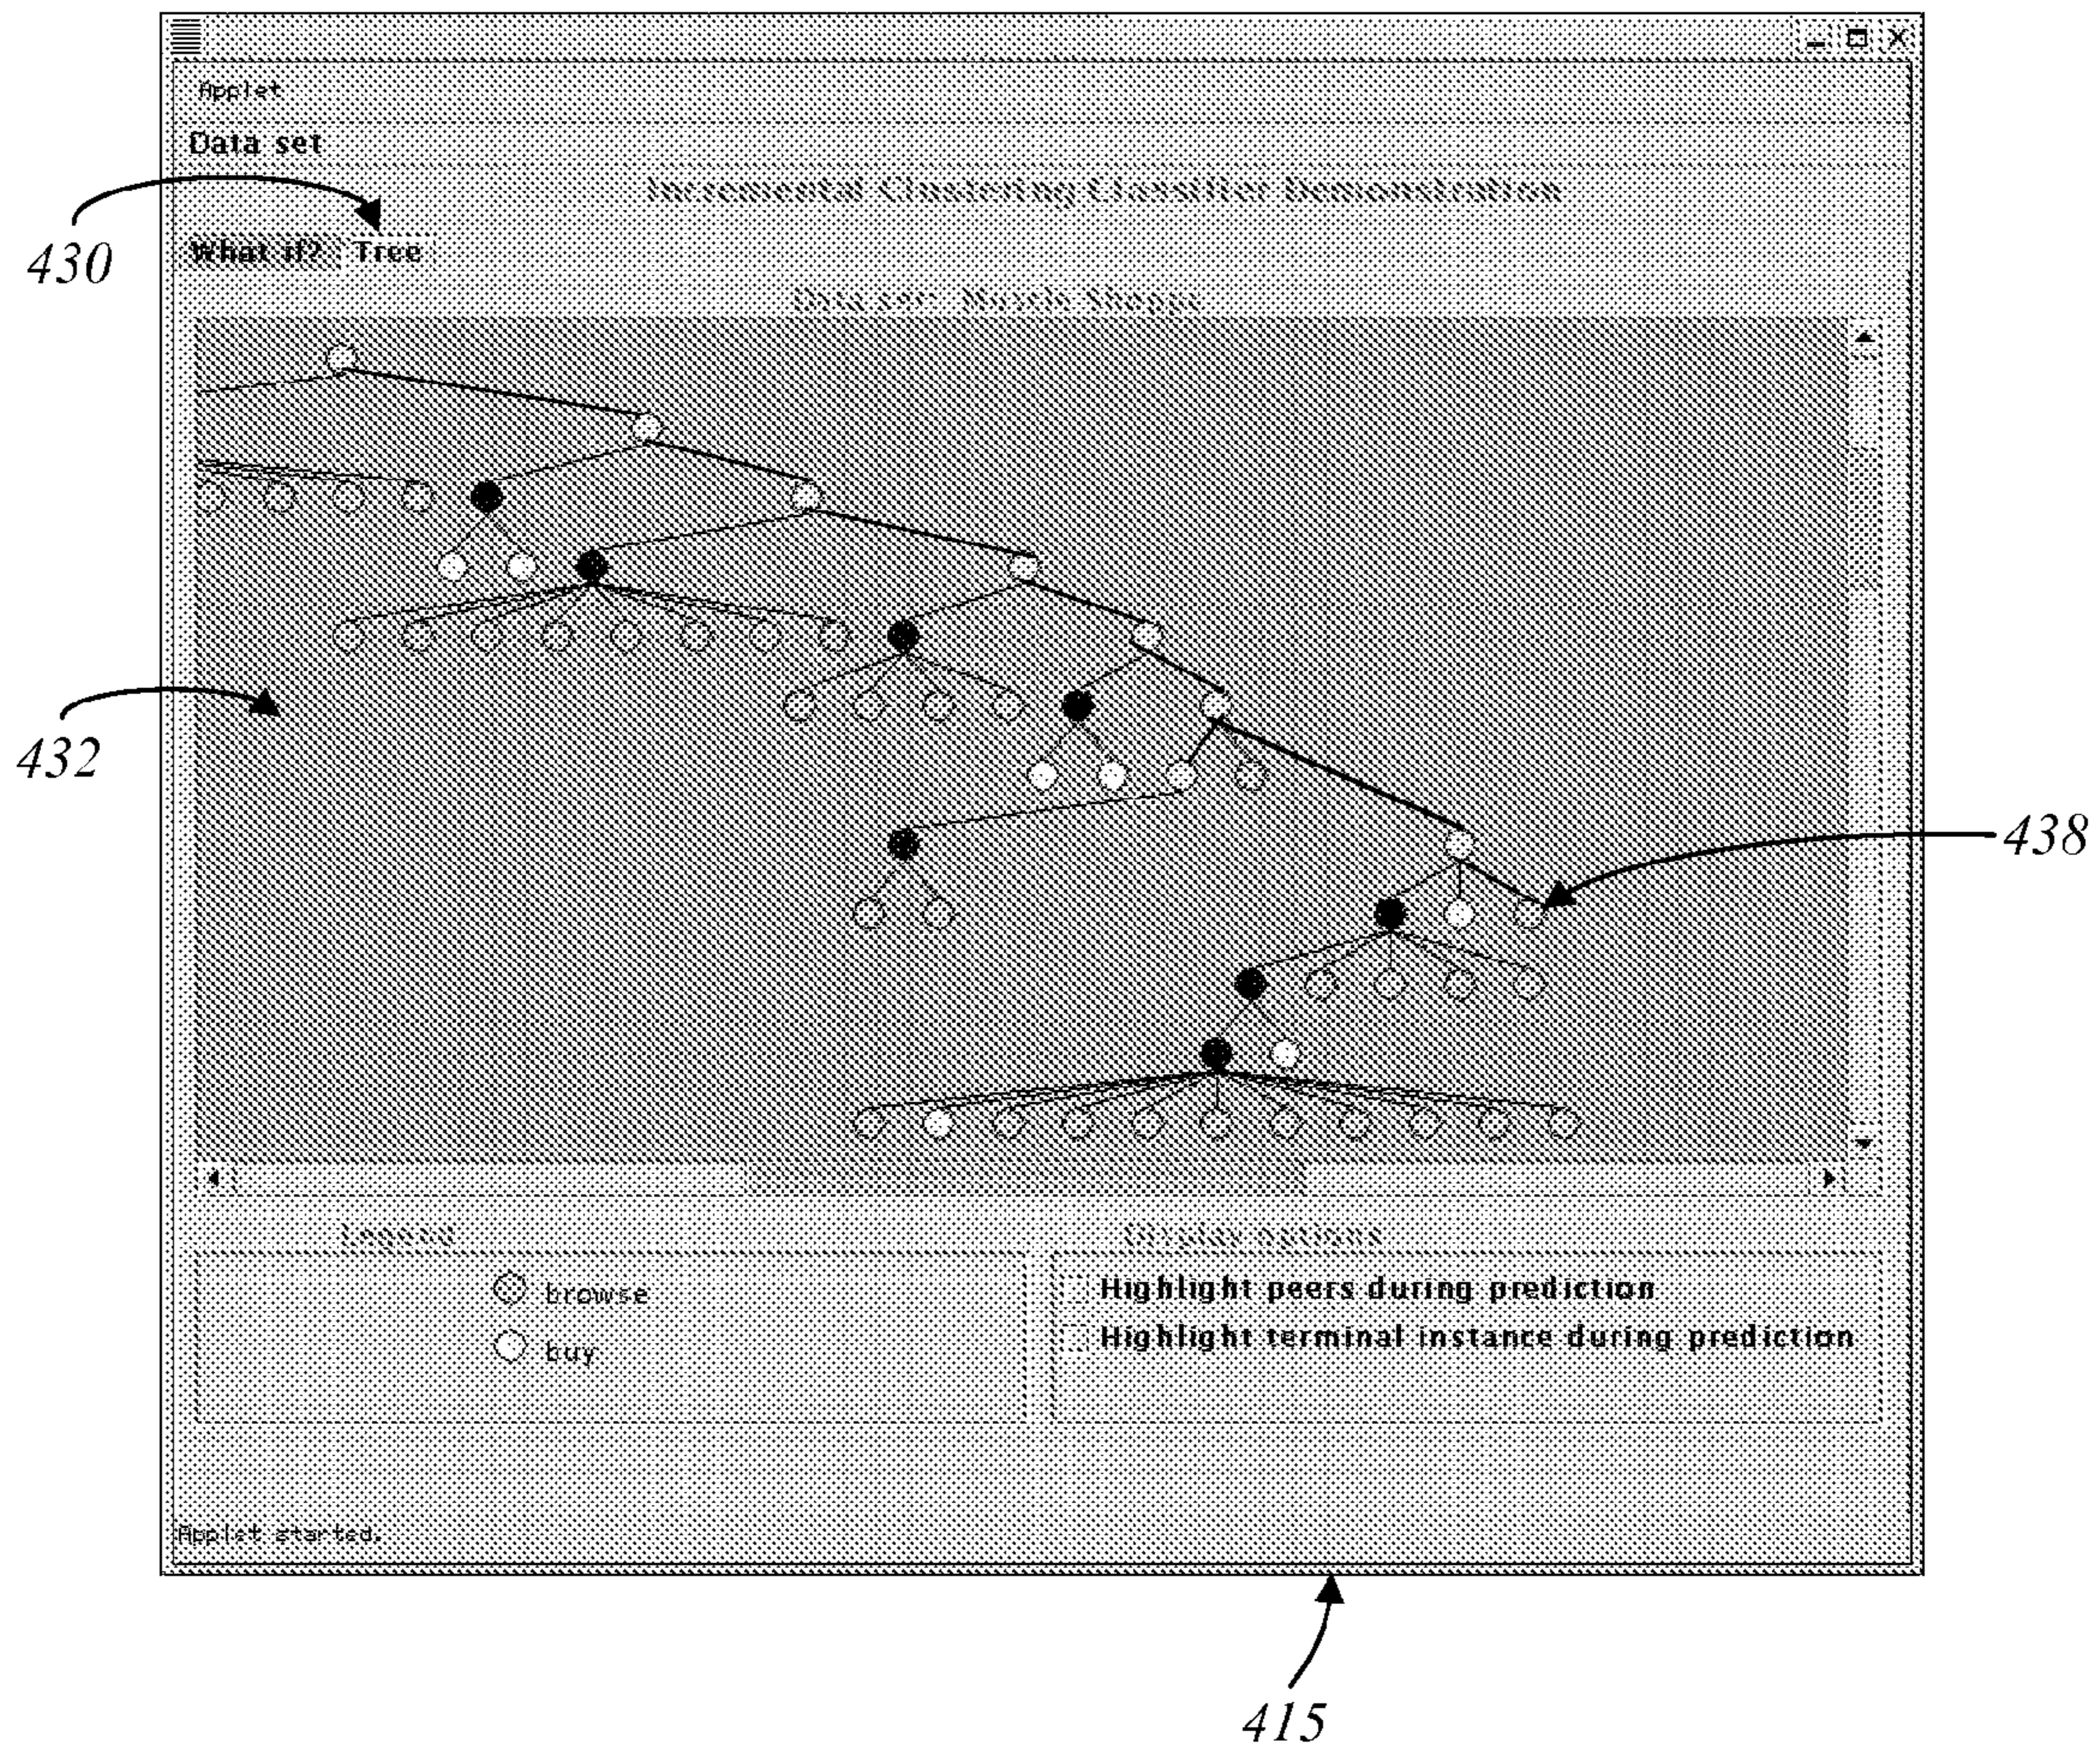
Applet

Data set

Incremental Clustering Classifier Demonstration

430

What if? Tree

Data set: Music Shoppe

432

438

Legend

browse

buy

Display options

Highlight peers during prediction

Highlight terminal instance during prediction

Applet started.

415